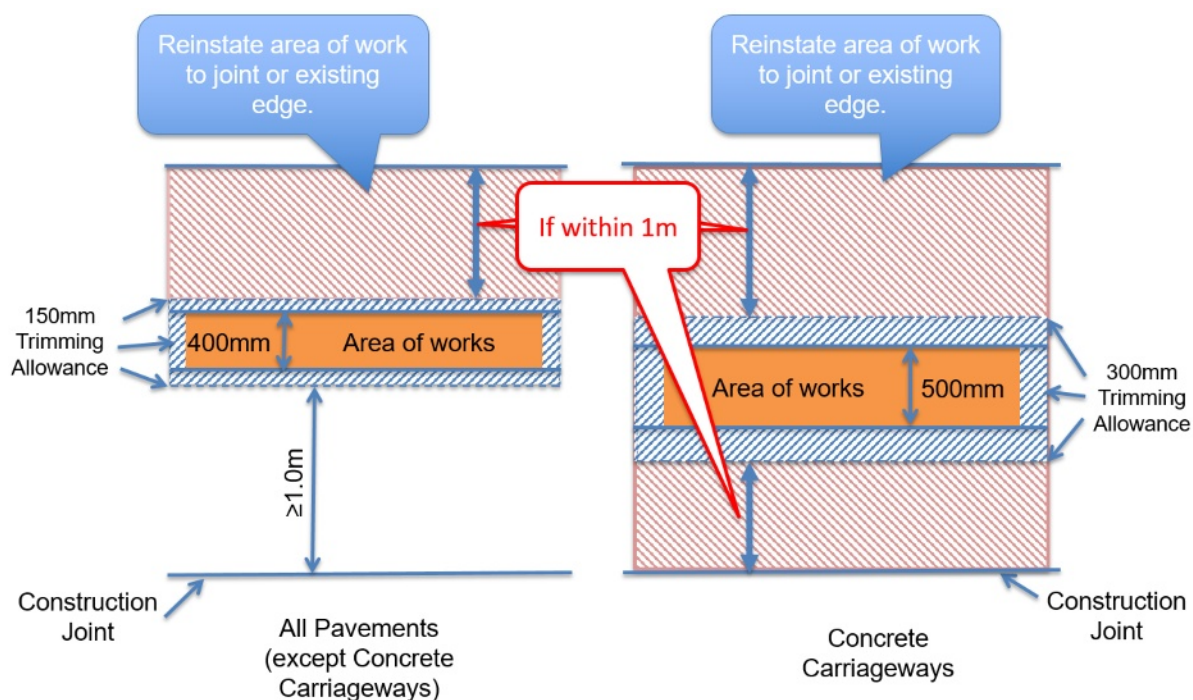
Reinstate area of work to joint or existing edge.

Reinstate area of work to joint or existing edge.

If within 1m

150mm Trimming Allowance

400mm

Area of works

Area of works

500mm

300mm Trimming Allowance

≥1.0m

Construction Joint

All Pavements (except Concrete Carriageways)

Concrete Carriageways

Construction Joint